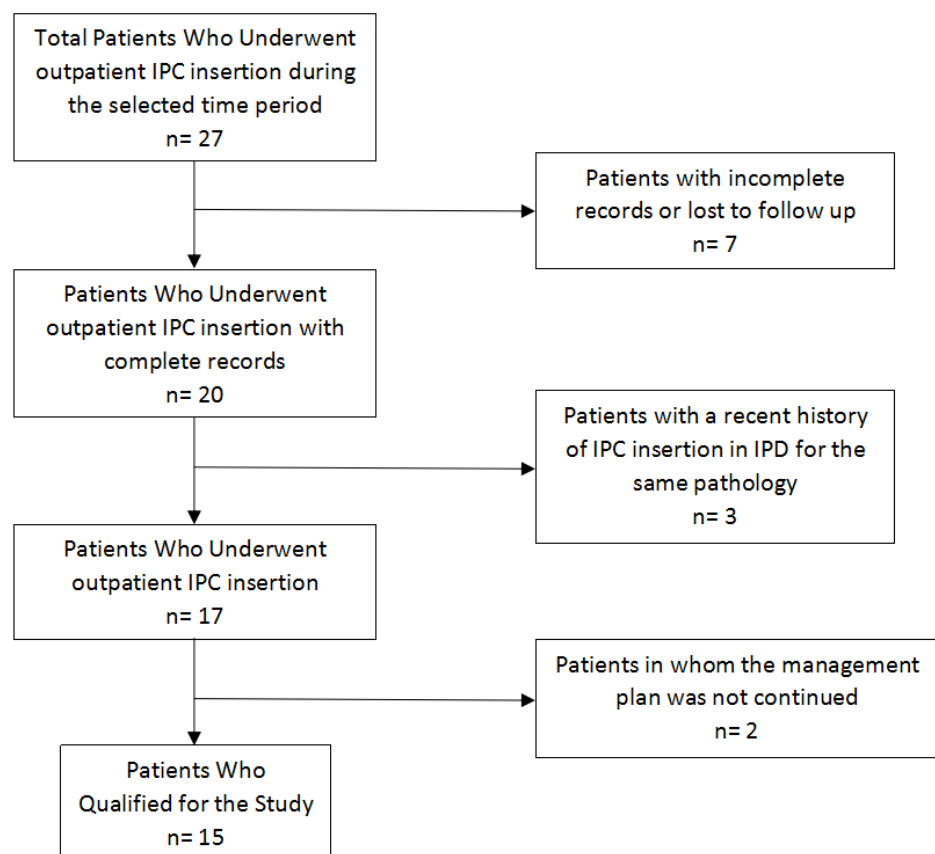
Total Patients Who Underwent outpatient IPC insertion during the selected time period
n= 27

Patients with incomplete records or lost to follow up
n= 7

Patients Who Underwent outpatient IPC insertion with complete records
n= 20

Patients with a recent history of IPC insertion in IPD for the same pathology
n= 3

Patients Who Underwent outpatient IPC insertion
n= 17

Patients in whom the management plan was not continued
n= 2

Patients Who Qualified for the Study
n= 15